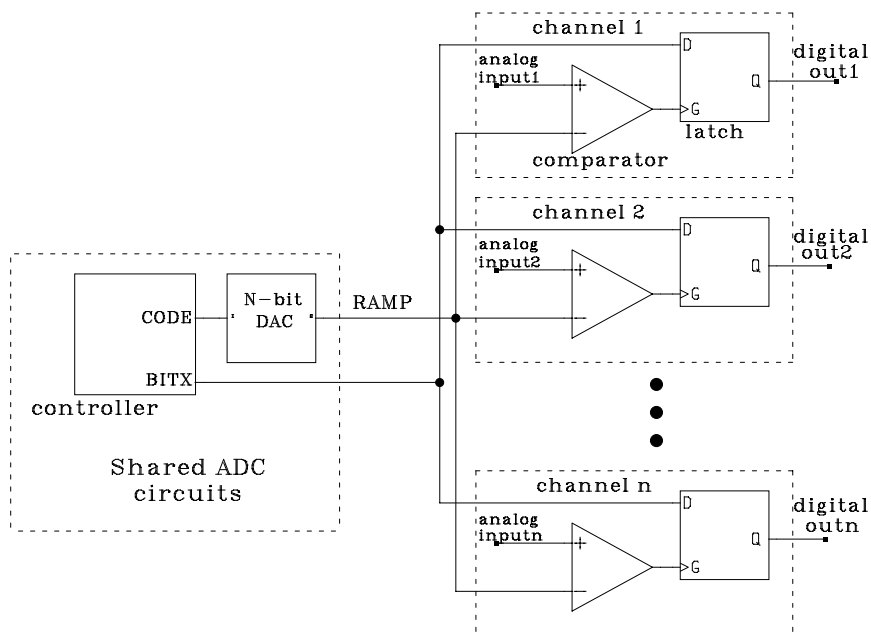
channel 1

D

analog input1

+

−

G

Q

digital out1

latch

comparator

channel 2

D

analog input2

+

−

G

Q

digital out2

CODE

N−bit DAC

RAMP

BITX

controller

Shared ADC circuits

channel n

D

analog inputn

+

−

G

Q

digital outn